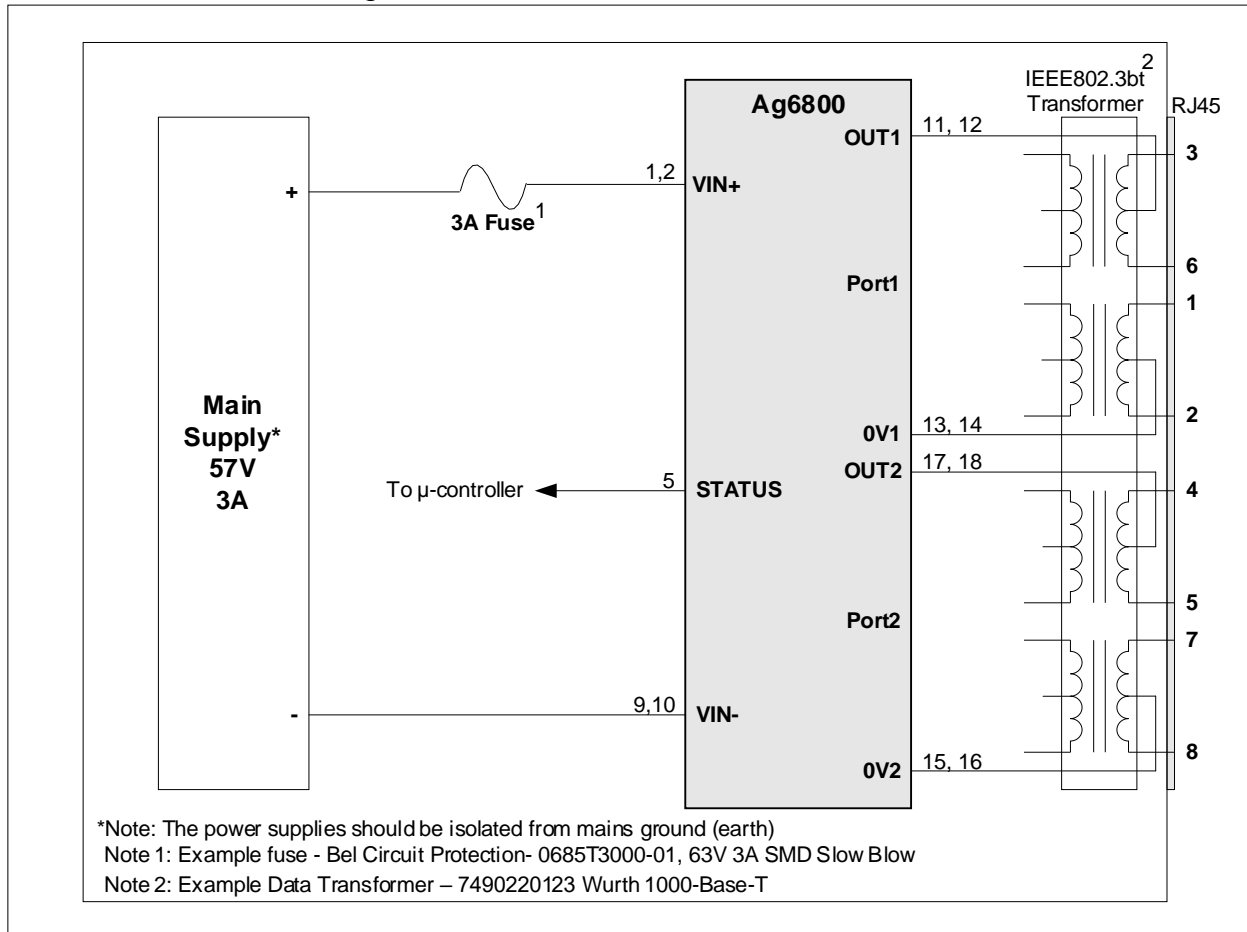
Ag6800

IEEE802.3bt$^2$ Transformer

RJ45

OUT1

11, 12

3

+

1,2

VIN+

3A Fuse$^1$

6

Port1

1

Main Supply* 57V 3A

2

0V1

13, 14

OUT2

17, 18

To µ-controller

5

STATUS

4

5

Port2

7

-

9,10

VIN-

8

0V2

15, 16

*Note: The power supplies should be isolated from mains ground (earth)

Note 1: Example fuse - Bel Circuit Protection- 0685T3000-01, 63V 3A SMD Slow Blow

Note 2: Example Data Transformer – 7490220123 Wurth 1000-Base-T